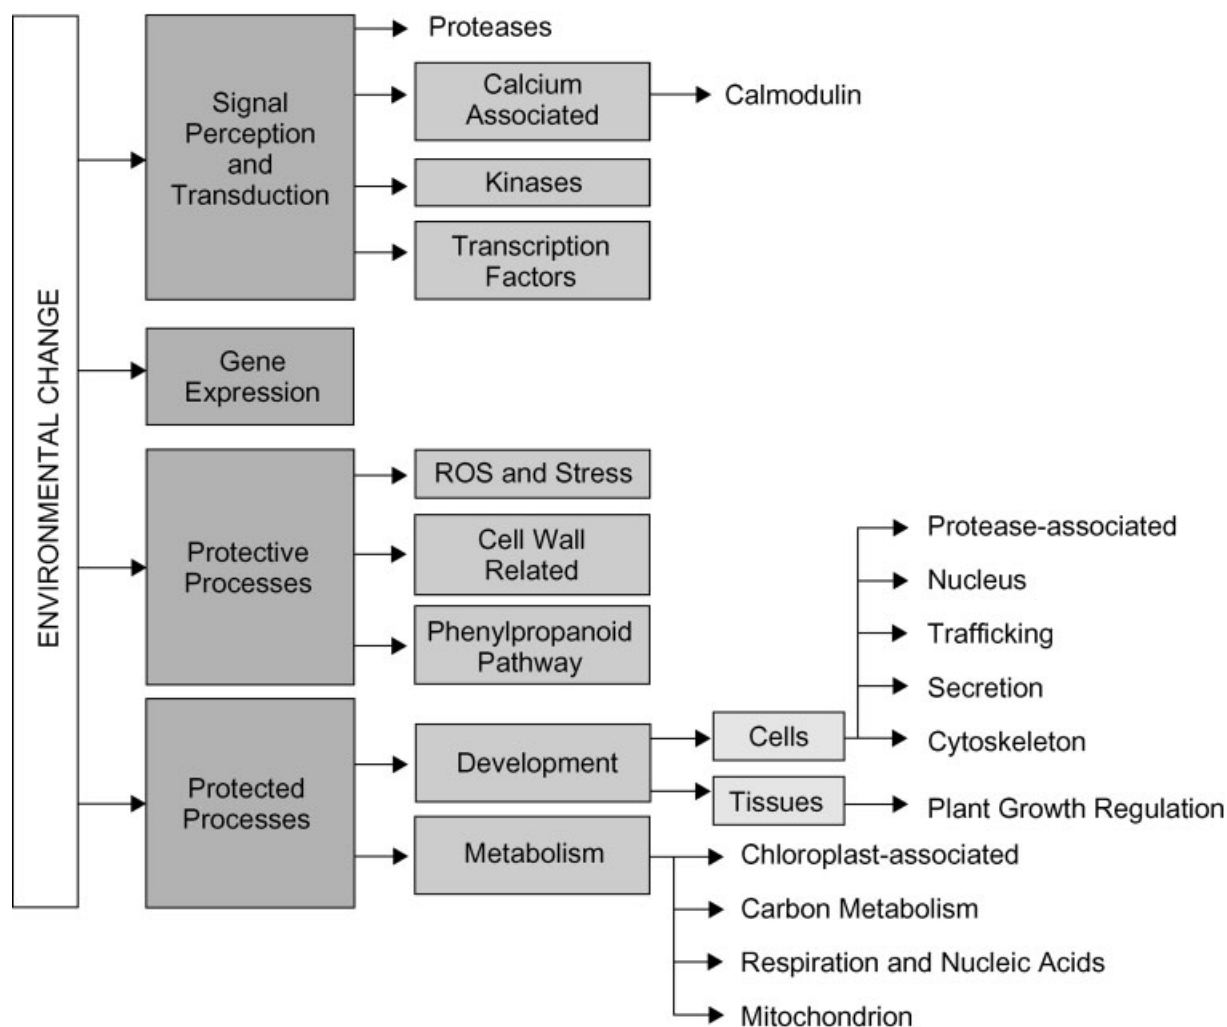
ENVIRONMENTAL CHANGE

Signal Perception and Transduction

Proteases

Calcium Associated

Calmodulin

Kinases

Transcription Factors

Gene Expression

Protective Processes

ROS and Stress

Cell Wall Related

Phenylpropanoid Pathway

Protected Processes

Development

Cells

Protease-associated

Nucleus

Trafficking

Secretion

Cytoskeleton

Tissues

Plant Growth Regulation

Metabolism

Chloroplast-associated

Carbon Metabolism

Respiration and Nucleic Acids

Mitochondrion